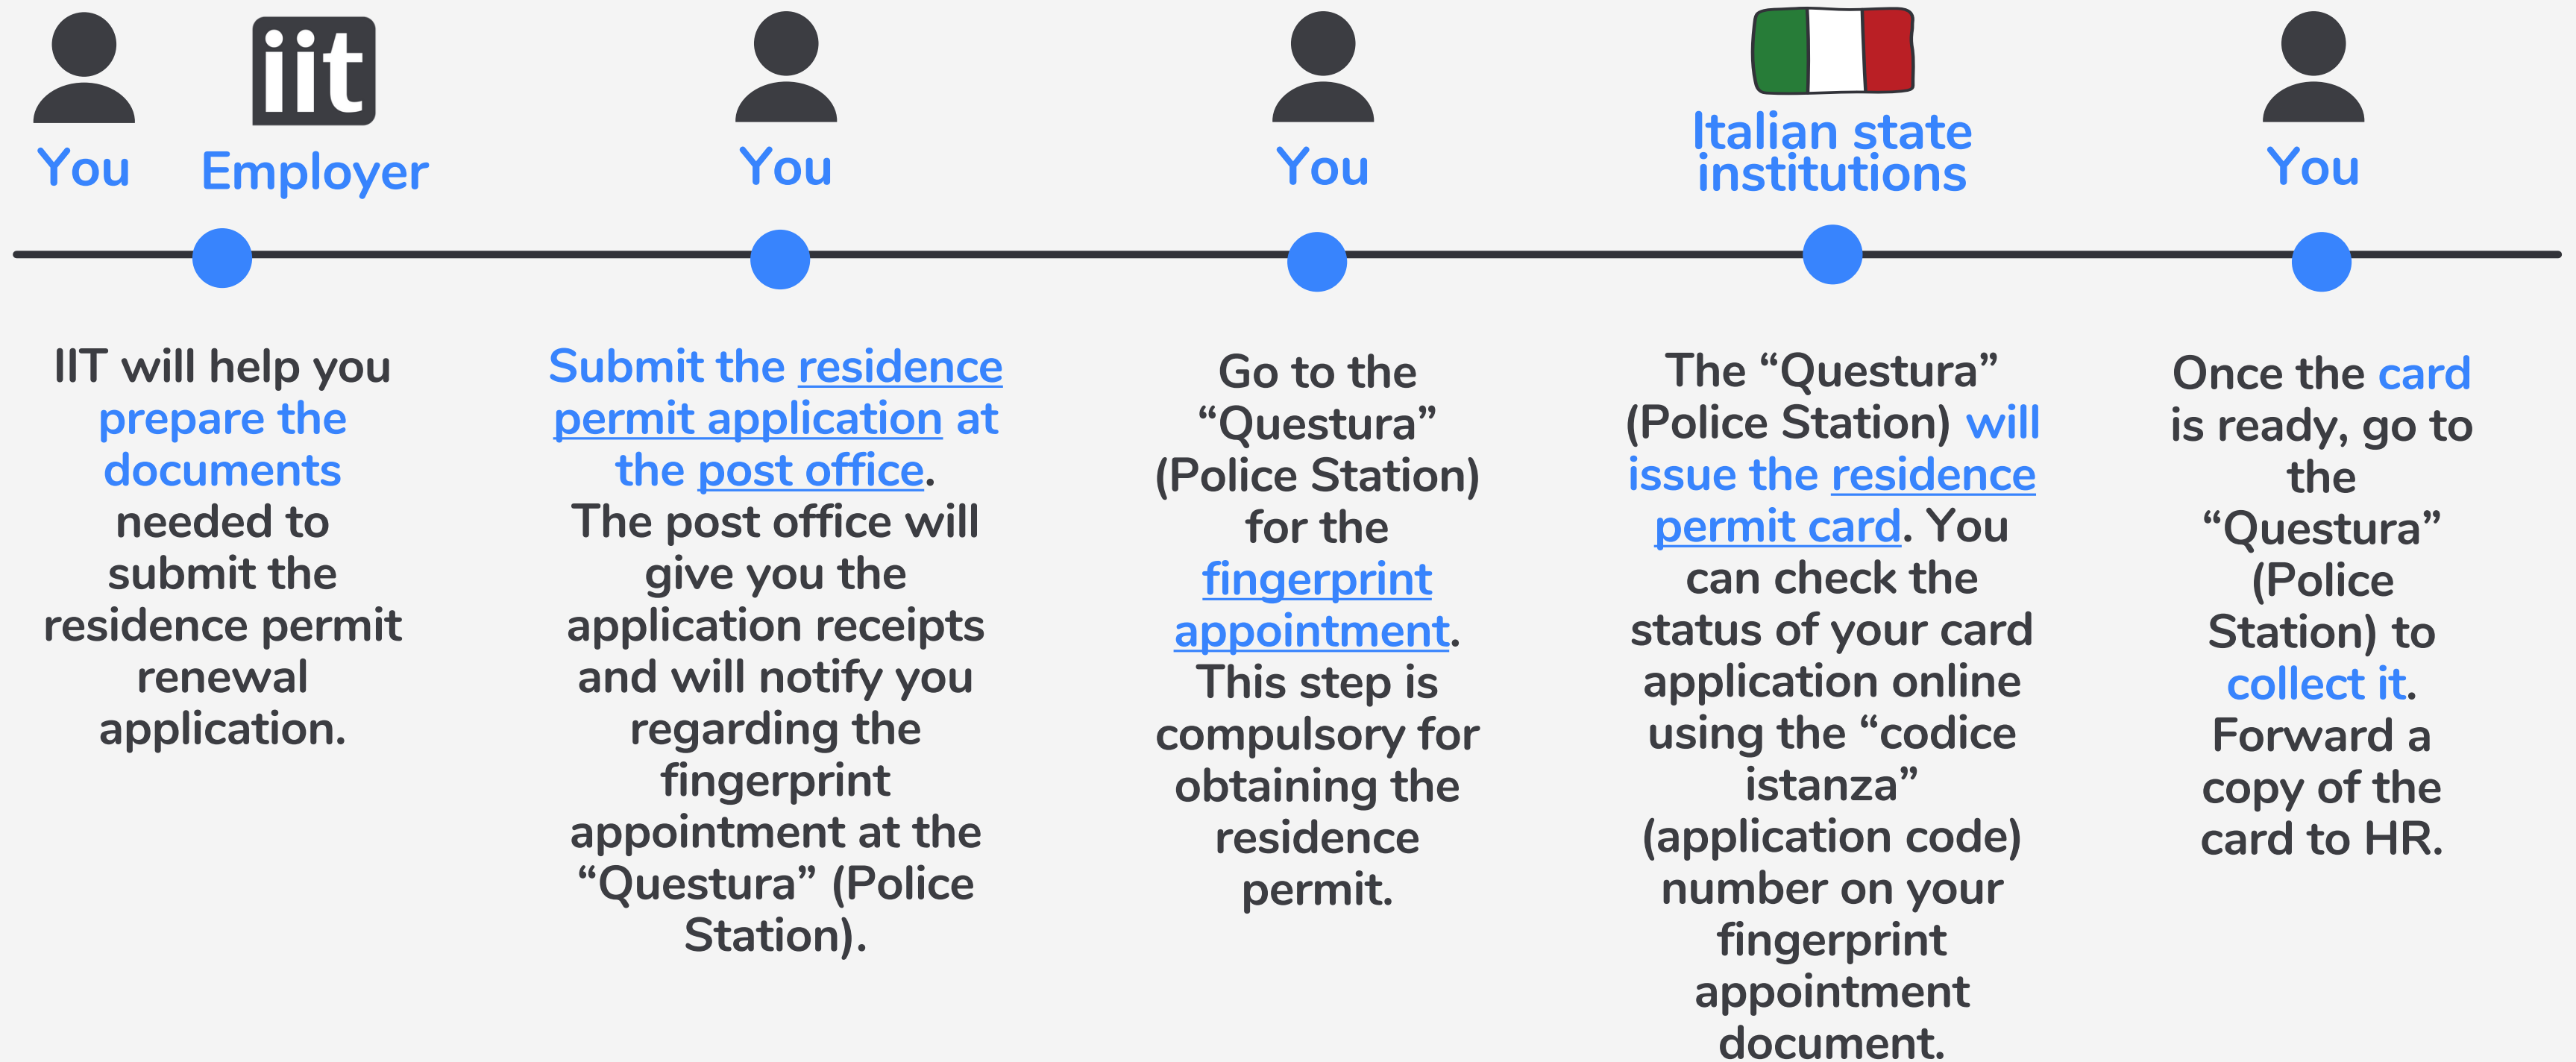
iit

You Employer

IIT will help you prepare the documents needed to submit the residence permit renewal application.

You

Submit the residence permit application at the post office. The post office will give you the application receipts and will notify you regarding the fingerprint appointment at the “Questura” (Police Station).

You

Go to the “Questura” (Police Station) for the fingerprint appointment. This step is compulsory for obtaining the residence permit.

Italian state institutions

The “Questura” (Police Station) will issue the residence permit card. You can check the status of your card application online using the “codice istanza” (application code) number on your fingerprint appointment document.

You

Once the card is ready, go to the “Questura” (Police Station) to collect it. Forward a copy of the card to HR.